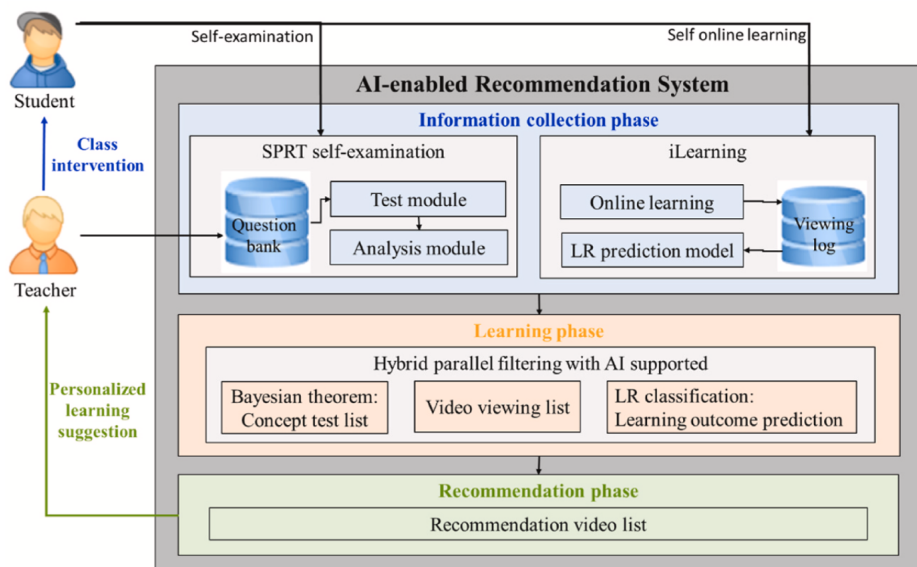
Student

Self-examination

Self online learning

AI-enabled Recommendation System

Information collection phase

Class intervention

SPRT self-examination

Question bank

Test module

Analysis module

iLearning

Online learning

Viewing log

LR prediction model

Teacher

Learning phase

Hybrid parallel filtering with AI supported

Personalized learning suggestion

Bayesian theorem: Concept test list

Video viewing list

LR classification: Learning outcome prediction

Recommendation phase

Recommendation video list